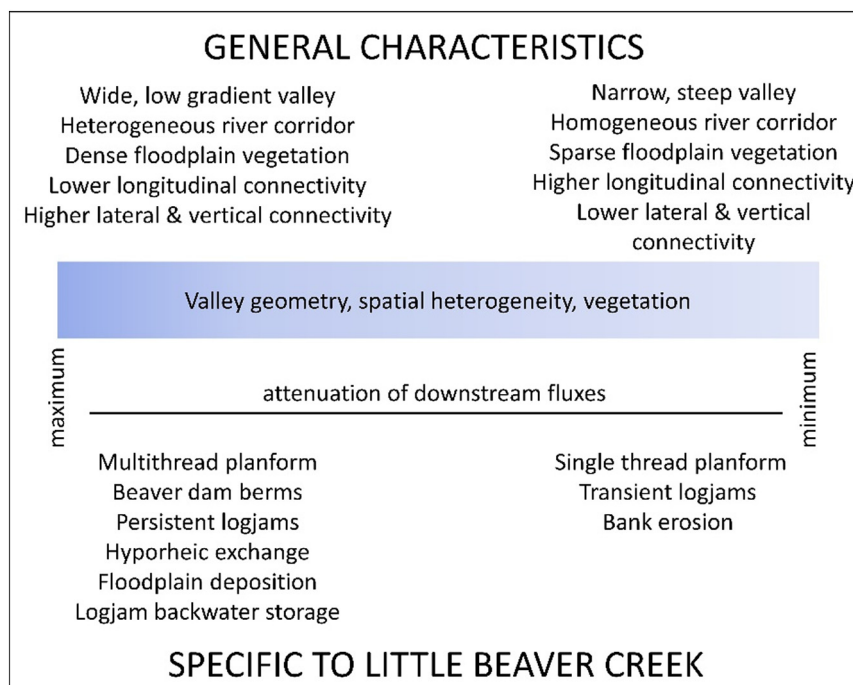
GENERAL CHARACTERISTICS

Wide, low gradient valley
Heterogeneous river corridor
Dense floodplain vegetation
Lower longitudinal connectivity
Higher lateral & vertical connectivity

Narrow, steep valley
Homogeneous river corridor
Sparse floodplain vegetation
Higher longitudinal connectivity
Lower lateral & vertical connectivity

Valley geometry, spatial heterogeneity, vegetation

maximum

attenuation of downstream fluxes

minimum

Multithread planform
Beaver dam berms
Persistent logjams
Hyporheic exchange
Floodplain deposition
Logjam backwater storage

Single thread planform
Transient logjams
Bank erosion

SPECIFIC TO LITTLE BEAVER CREEK